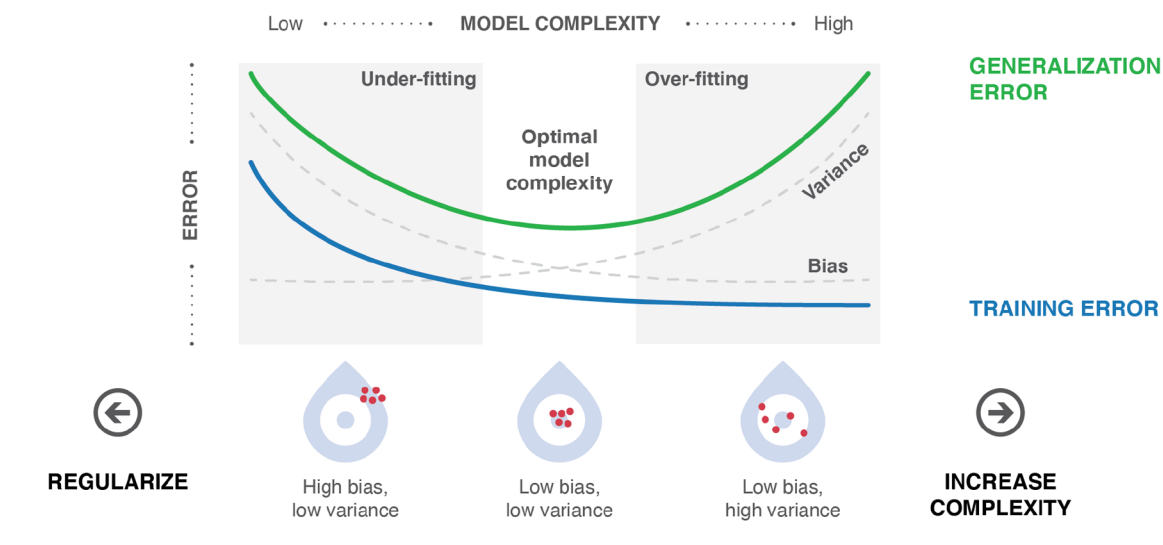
Low MODEL COMPLEXITY High

ERROR

Under-fitting

Optimal model complexity

Over-fitting

GENERALIZATION ERROR

Variance

Bias

TRAINING ERROR

REGULARIZE

High bias, low variance

Low bias, low variance

Low bias, high variance

INCREASE COMPLEXITY